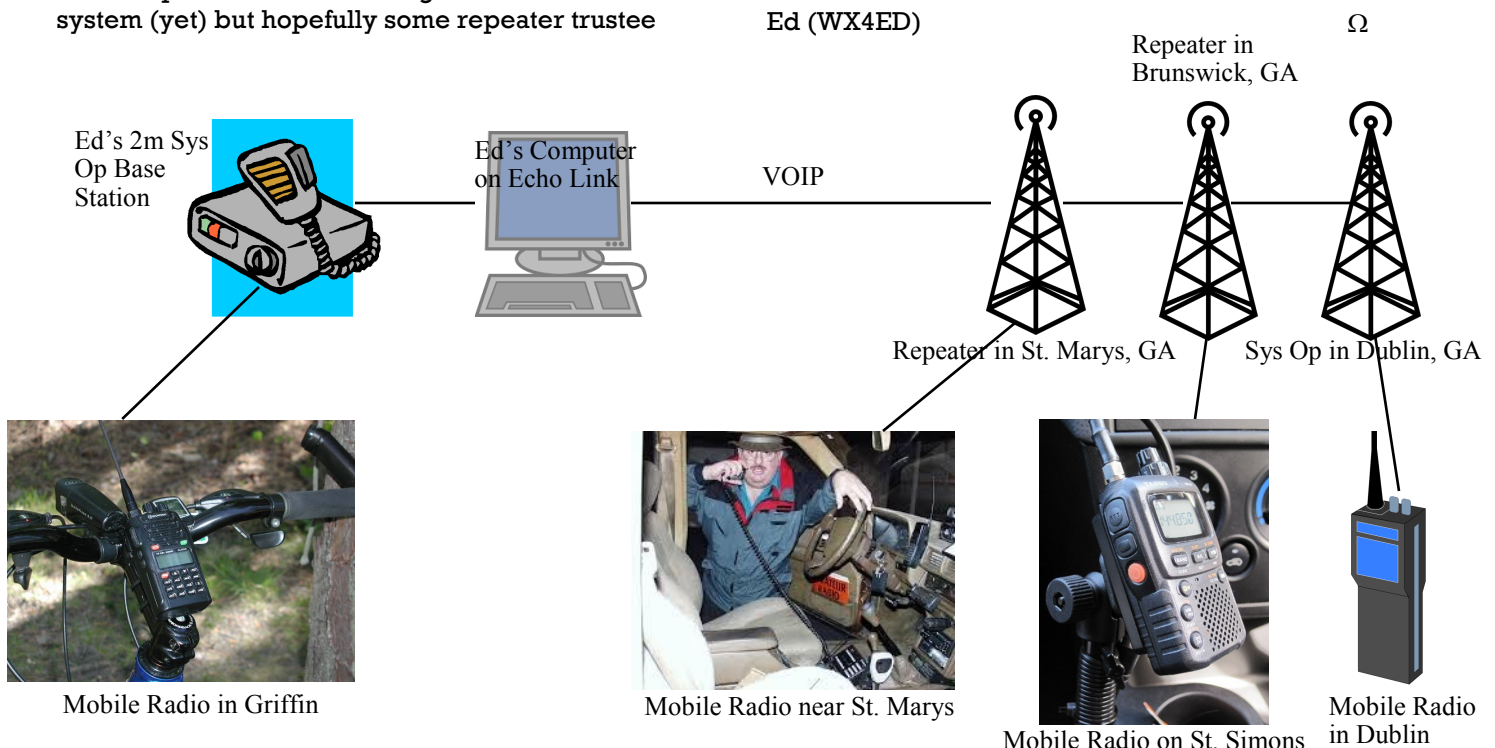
system (yet) but hopefully some repeater trustee

Ed (WX4ED)

Ω

Repeater in Brunswick, GA

Ed's 2m Sys Op Base Station

Ed's Computer on Echo Link

VOIP

Repeater in St. Marys, GA

Sys Op in Dublin, GA

Mobile Radio in Griffin

Mobile Radio near St. Marys

Mobile Radio on St. Simons

Mobile Radio in Dublin